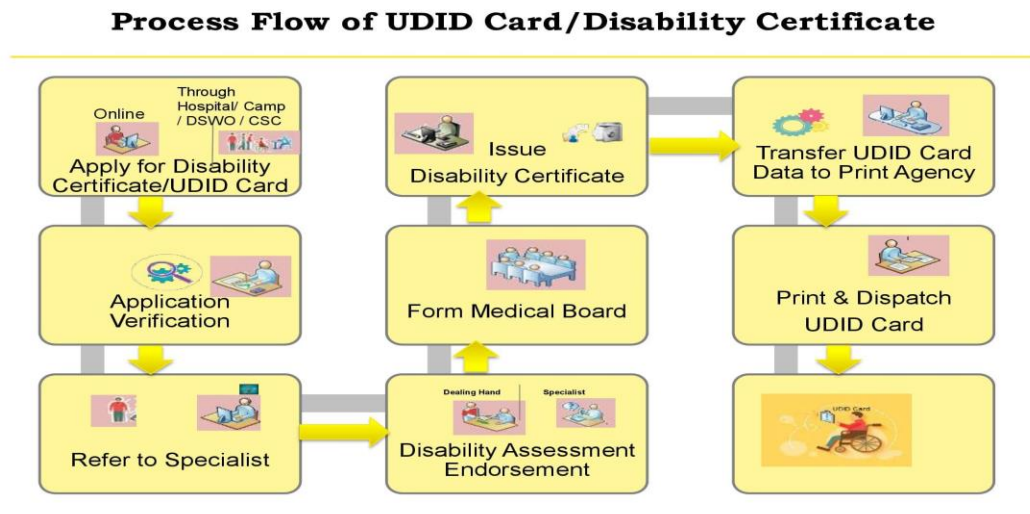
Process Flow of UDID Card/Disability Certificate

Online

Through Hospital/ Camp / DSWO / CSC

Apply for Disability Certificate/UDID Card

Application Verification

Refer to Specialist

Issue Disability Certificate

Form Medical Board

Dealing Hand

Specialist

Disability Assessment Endorsement

Transfer UDID Card Data to Print Agency

Print & Dispatch UDID Card

UDID Card